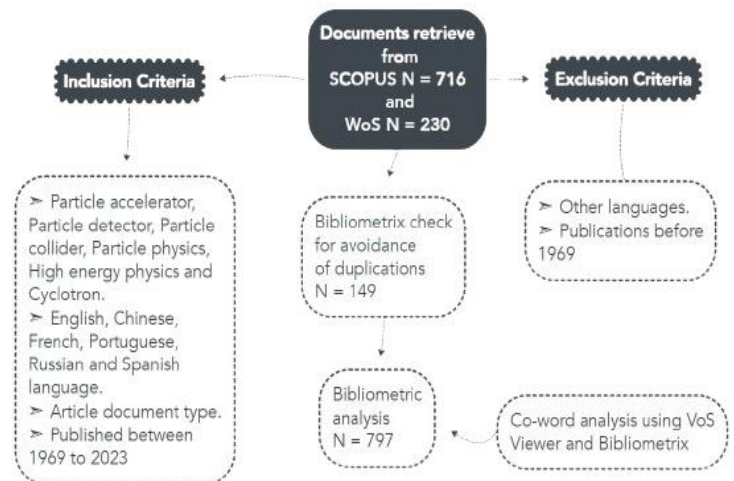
Documents retrieve from SCOPUS N = 716 and WoS N = 230

Inclusion Criteria

Exclusion Criteria

➢ Particle accelerator, Particle detector, Particle collider, Particle physics, High energy physics and Cyclotron.
➢ English, Chinese, French, Portuguese, Russian and Spanish language.
➢ Article document type.
➢ Published between 1969 to 2023

Bibliometrix check for avoidance of duplications N = 149

➢ Other languages.
➢ Publications before 1969

Bibliometric analysis N = 797

Co-word analysis using VoS Viewer and Bibliometrix